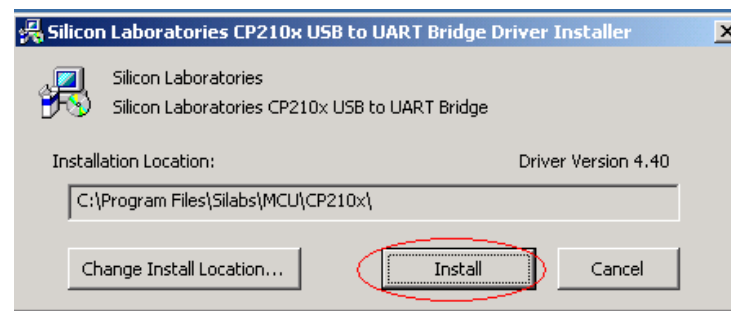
Silicon Laboratories CP210x USB to UART Bridge Driver Installer

Silicon Laboratories
Silicon Laboratories CP210x USB to UART Bridge

Installation Location:

Driver Version 4.40

C:\Program Files\Silabs\MCU\CP210x\

Change Install Location...

Install

Cancel